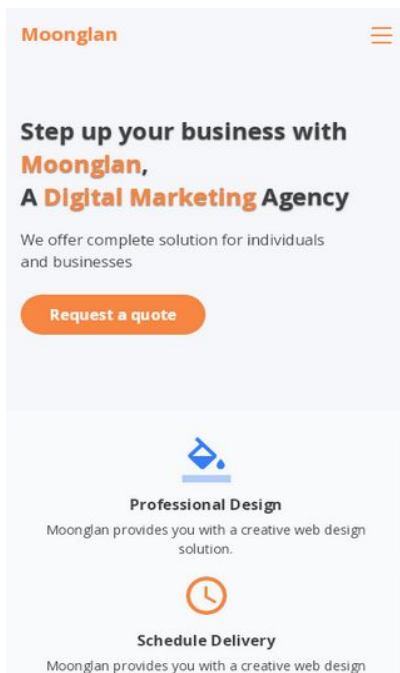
Moonglan

Step up your business with Moonglan,
A Digital Marketing Agency

We offer complete solution for individuals and businesses

Request a quote

Professional Design

Moonglan provides you with a creative web design solution.

Schedule Delivery

Moonglan provides you with a creative web design